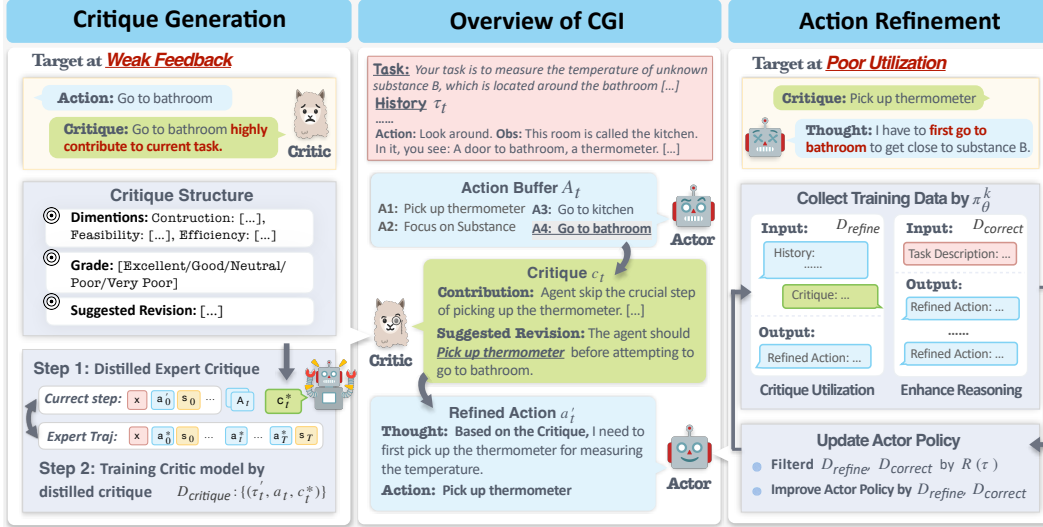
Critique Generation

Target at Weak Feedback

Action: Go to bathroom

Critique: Go to bathroom highly contribute to current task.

Critic

Critique Structure

Dimentions: Contruction: [...], Feasibility: [...], Efficiency: [...]

Grade: [Excellent/Good/Neutral/Poor/Very Poor]

Suggested Revision: [...]

Step 1: Distilled Expert Critique

Currect step: x $a_0$ $s_0$ ... $A_t$ $c_t^*$

Expert Traj: x $a_0^*$ $s_0$ ... $a_t^*$ ... $a_T^*$ $s_T$

Step 2: Training Critic model by distilled critique $D_{critique}: \{(\tau_t', a_t, c_t^*)\}$

Overview of CGI

Task: Your task is to measure the temperature of unknown substance B, which is located around the bathroom [...]

History $\tau_t$

......

Action: Look around. Obs: This room is called the kitchen. In it, you see: A door to bathroom, a thermometer. [...]

Action Buffer $A_t$

A1: Pick up thermometer
A2: Focus on Substance
A3: Go to kitchen
A4: Go to bathroom

Actor

Critique $c_t$

Contribution: Agent skip the crucial step of picking up the thermometer. [...]

Suggested Revision: The agent should Pick up thermometer before attempting to go to bathroom.

Critic

Refined Action $a_t'$

Thought: Based on the Critique, I need to first pick up the thermometer for measuring the temperature.

Action: Pick up thermometer

Actor

Action Refinement

Target at Poor Utilization

Critique: Pick up thermometer

Thought: I have to first go to bathroom to get close to substance B.

Collect Training Data by $\pi_\theta^k$

Input: $D_{refine}$

History:
......

Critique: ...

Output:

Refined Action: ...

Critique Utilization

Input: $D_{correct}$

Task Description: ...

Output:

Refined Action: ...

......

Refined Action: ...

Enhance Reasoning

Update Actor Policy

Filterd $D_{refine}$, $D_{correct}$ by $R(\tau)$

Improve Actor Policy by $D_{refine}$, $D_{correct}$